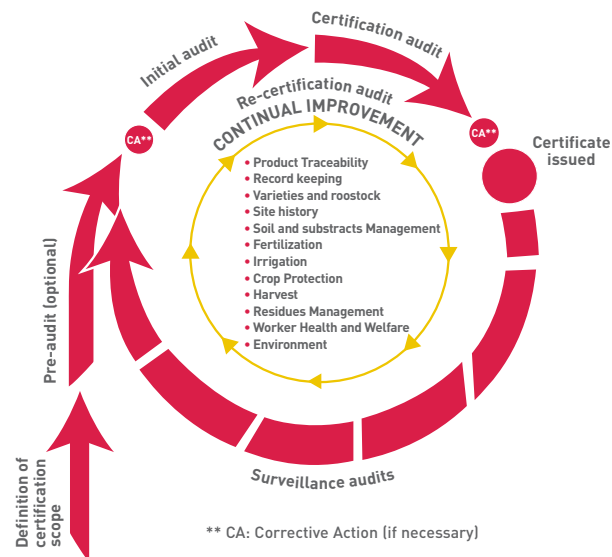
Certification audit

Initial audit

Re-certification audit

CONTINUAL IMPROVEMENT

CA**

CA**

Certificate issued

• Product Traceability
• Record keeping
• Varieties and roostock
• Site history
• Soil and substracts Management
• Fertilization
• Irrigation
• Crop Protection
• Harvest
• Residues Management
• Worker Health and Welfare
• Environment

Pre-audit (optional)

Definition of certification scope

Surveillance audits

** CA: Corrective Action (if necessary)